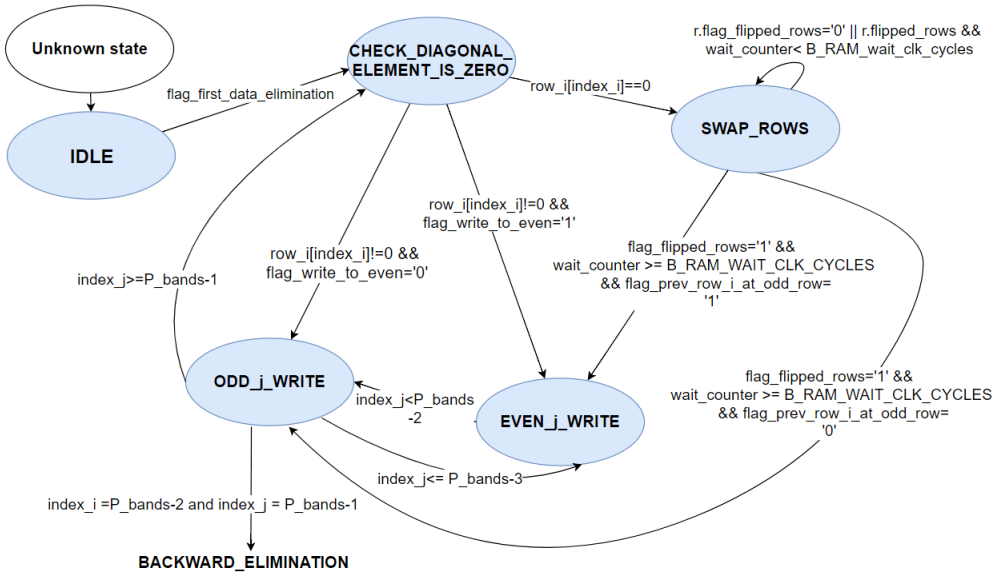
Unknown state

IDLE

flag_first_data_elimination

CHECK_DIAGONAL_ELEMENT_IS_ZERO

r.flag_flipped_rows='0' || r.flipped_rows && wait_counter< B_RAM_wait_clk_cycles

row_i[index_i]==0

SWAP_ROWS

row_i[index_i]!=0 && flag_write_to_even='1'

row_i[index_i]!=0 && flag_write_to_even='0'

index_j>=P_bands-1

flag_flipped_rows='1' && wait_counter >= B_RAM_WAIT_CLK_CYCLES && flag_prev_row_i_at_odd_row= '1'

flag_flipped_rows='1' && wait_counter >= B_RAM_WAIT_CLK_CYCLES && flag_prev_row_i_at_odd_row= '0'

ODD_j_WRITE

index_j<P_bands -2

EVEN_j_WRITE

index_j<= P_bands-3

index_i =P_bands-2 and index_j = P_bands-1

BACKWARD_ELIMINATION